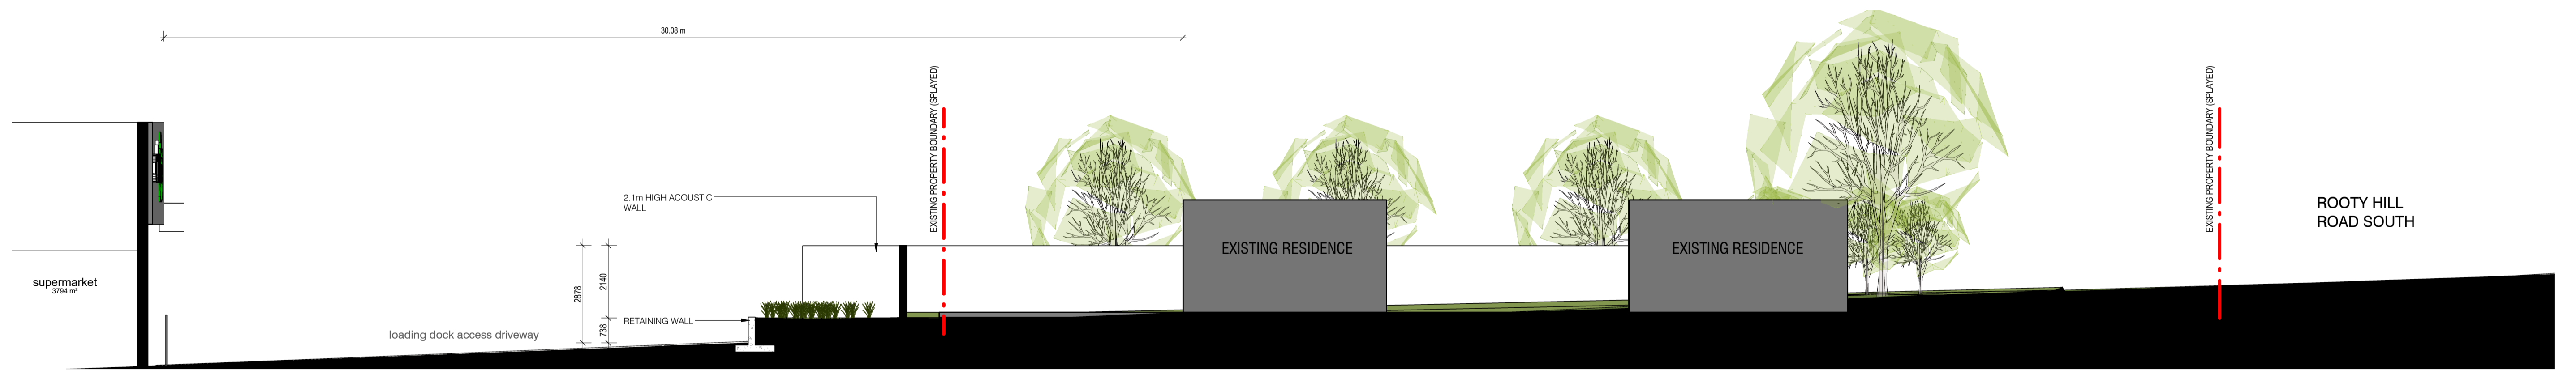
30.08 m

EXISTING PROPERTY BOUNDARY (SPLAYED)

EXISTING PROPERTY BOUNDARY (SPLAYED)

2.1m HIGH ACOUSTIC WALL

ROOTY HILL ROAD SOUTH

EXISTING RESIDENCE

EXISTING RESIDENCE

supermarket
3794 m²

2878

2140

738

RETAINING WALL

loading dock access driveway